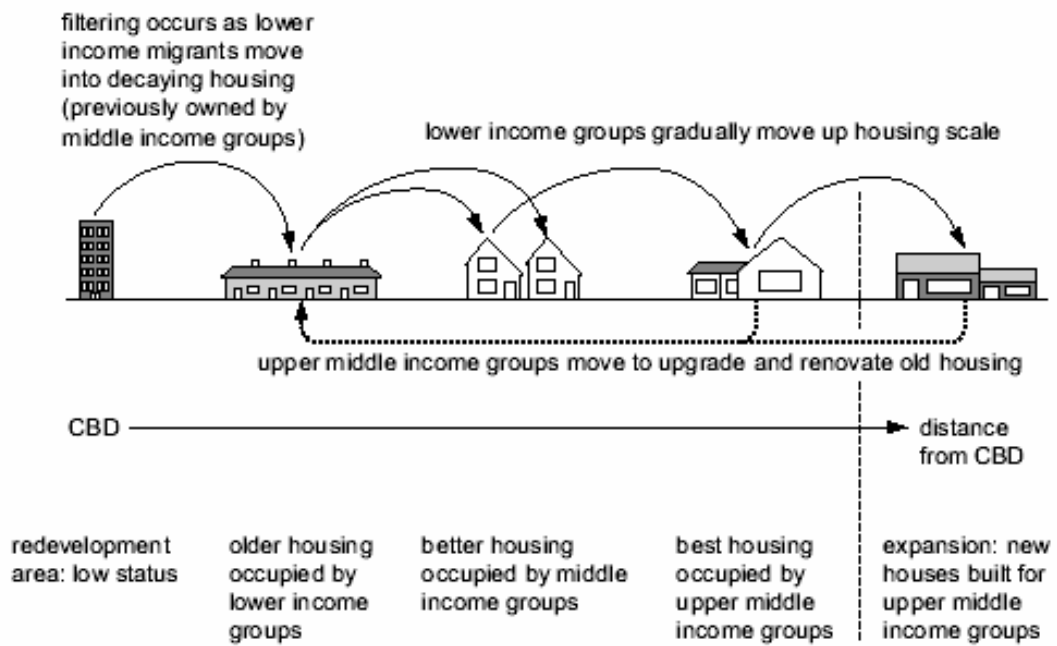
filtering occurs as lower income migrants move into decaying housing (previously owned by middle income groups)

lower income groups gradually move up housing scale

upper middle income groups move to upgrade and renovate old housing

CBD

distance from CBD

redevelopment area: low status

older housing occupied by lower income groups

better housing occupied by middle income groups

best housing occupied by upper middle income groups

expansion: new houses built for upper middle income groups